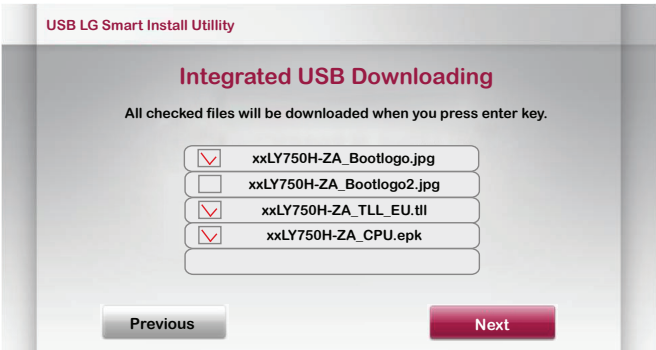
USB LG Smart Install Utillity

Integrated USB Downloading

All checked files will be downloaded when you press enter key.

xxLY750H-ZA_Bootlogo.jpg

xxLY750H-ZA_Bootlogo2.jpg

xxLY750H-ZA_TLL_EU.tll

xxLY750H-ZA_CPU.epk

Previous

Next